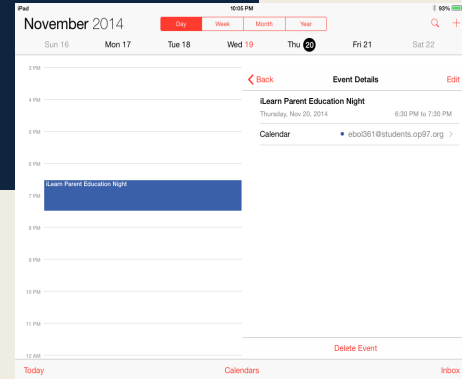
iPad
10:05 PM
93%

November 2014

Day
Week
Month
Year

Sun 16
Mon 17
Tue 18
Wed 19
Thu 20
Fri 21
Sat 22

3 PM
4 PM
5 PM
6 PM
7 PM
8 PM
9 PM
10 PM
11 PM
12 AM

iLearn Parent Education Night

Back
Event Details
Edit

iLearn Parent Education Night
Thursday, Nov 20, 2014
6:30 PM to 7:30 PM

Calendar
ebol361@students.op97.org

Delete Event

Today
Calendars
Inbox